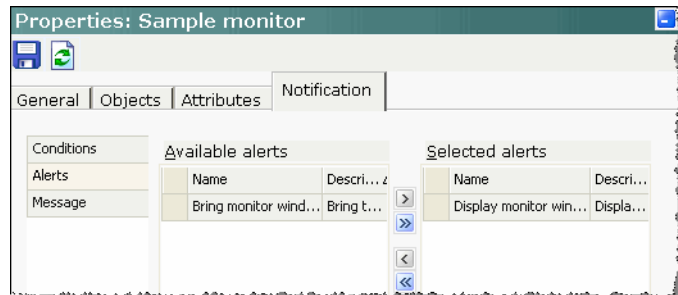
Properties: Sample monitor

General | Objects | Attributes | Notification

Conditions
Alerts
Message

Available alerts

| | Name | Descri... |
|---|---|---|
| | Bring monitor wind... | Bring t... |

>
>>
<
<<

Selected alerts

| | Name | Descri... |
|---|---|---|
| | Display monitor win... | Displa... |